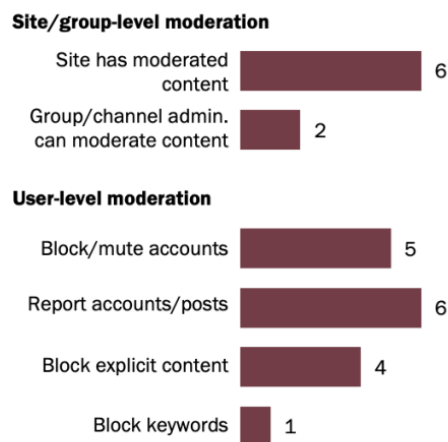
Site/group-level moderation

Site has moderated content 6

Group/channel admin. can moderate content 2

User-level moderation

Block/mute accounts 5

Report accounts/posts 6

Block explicit content 4

Block keywords 1